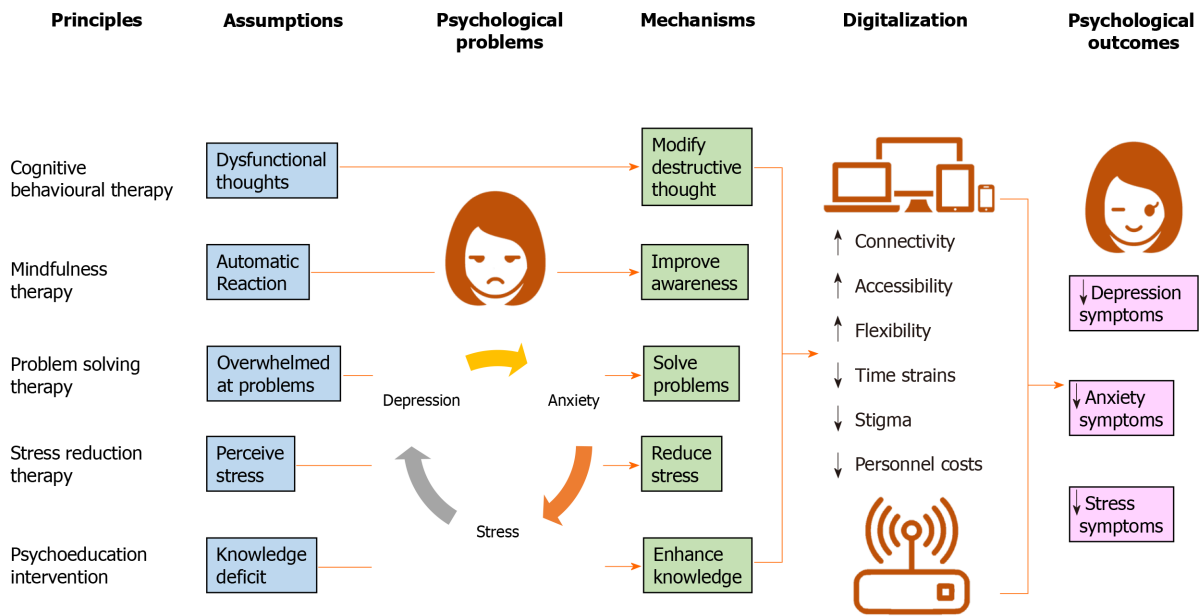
Principles

Assumptions

Psychological problems

Mechanisms

Digitalization

Psychological outcomes

Cognitive behavioural therapy

Dysfunctional thoughts

Modify destructive thought

Mindfulness therapy

Automatic Reaction

Improve awareness

Problem solving therapy

Overwhelmed at problems

Solve problems

Stress reduction therapy

Perceive stress

Reduce stress

Psychoeducation intervention

Knowledge deficit

Enhance knowledge

Depression

Anxiety

Stress

↑ Connectivity

↑ Accessibility

↑ Flexibility

↓ Time strains

↓ Stigma

↓ Personnel costs

↓ Depression symptoms

↓ Anxiety symptoms

↓ Stress symptoms